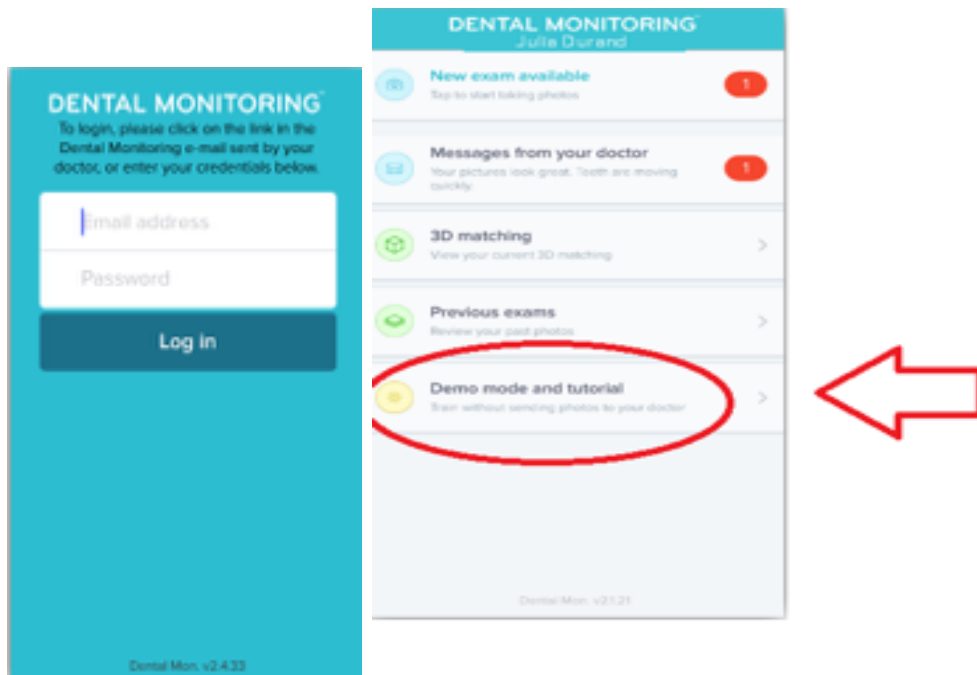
DENTAL MONITORING

To login, please click on the link in the Dental Monitoring e-mail sent by your doctor, or enter your credentials below.

Email address

Password

Log in

Dental Mon. v2.4.33

DENTAL MONITORING
Julia Durand

New exam available
Tap to start taking photos
1

Messages from your doctor
Your pictures look great. Teeth are moving quickly
1

3D matching
View your current 3D matching
>

Previous exams
Review your past photos
>

Demo mode and tutorial
Train without sending photos to your doctor
>

Dental Mon. v2.1.21